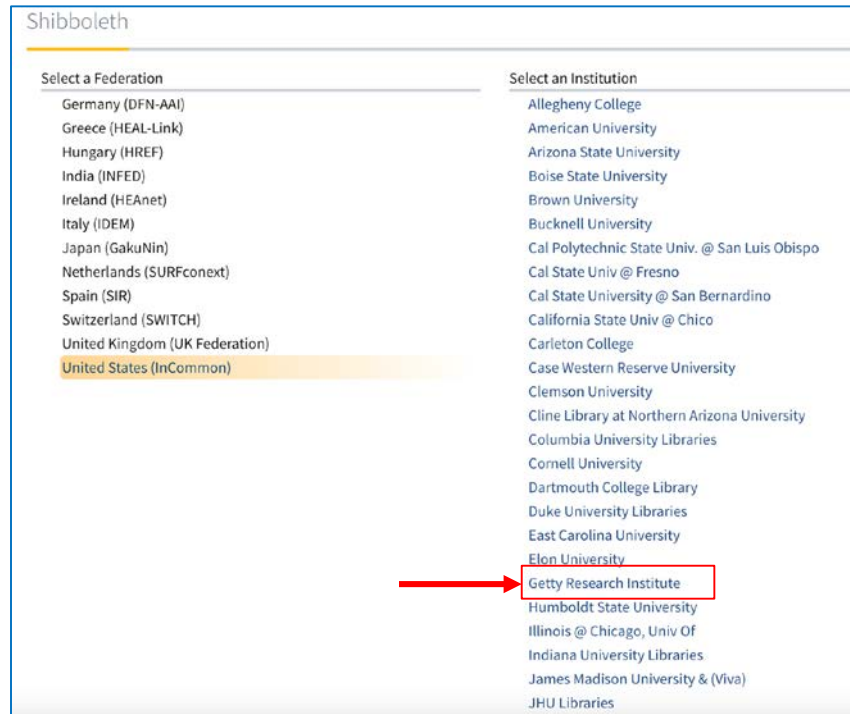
Shibboleth

Select a Federation

Germany (DFN-AAI)
Greece (HEAL-Link)
Hungary (HREF)
India (INFED)
Ireland (HEAnet)
Italy (IDEM)
Japan (GakuNin)
Netherlands (SURFconext)
Spain (SIR)
Switzerland (SWITCH)
United Kingdom (UK Federation)
United States (InCommon)

Select an Institution

Allegheny College
American University
Arizona State University
Boise State University
Brown University
Bucknell University
Cal Polytechnic State Univ. @ San Luis Obispo
Cal State Univ @ Fresno
Cal State University @ San Bernardino
California State Univ @ Chico
Carleton College
Case Western Reserve University
Clemson University
Cline Library at Northern Arizona University
Columbia University Libraries
Cornell University
Dartmouth College Library
Duke University Libraries
East Carolina University
Elon University
Getty Research Institute
Humboldt State University
Illinois @ Chicago, Univ Of
Indiana University Libraries
James Madison University & (Viva)
JHU Libraries